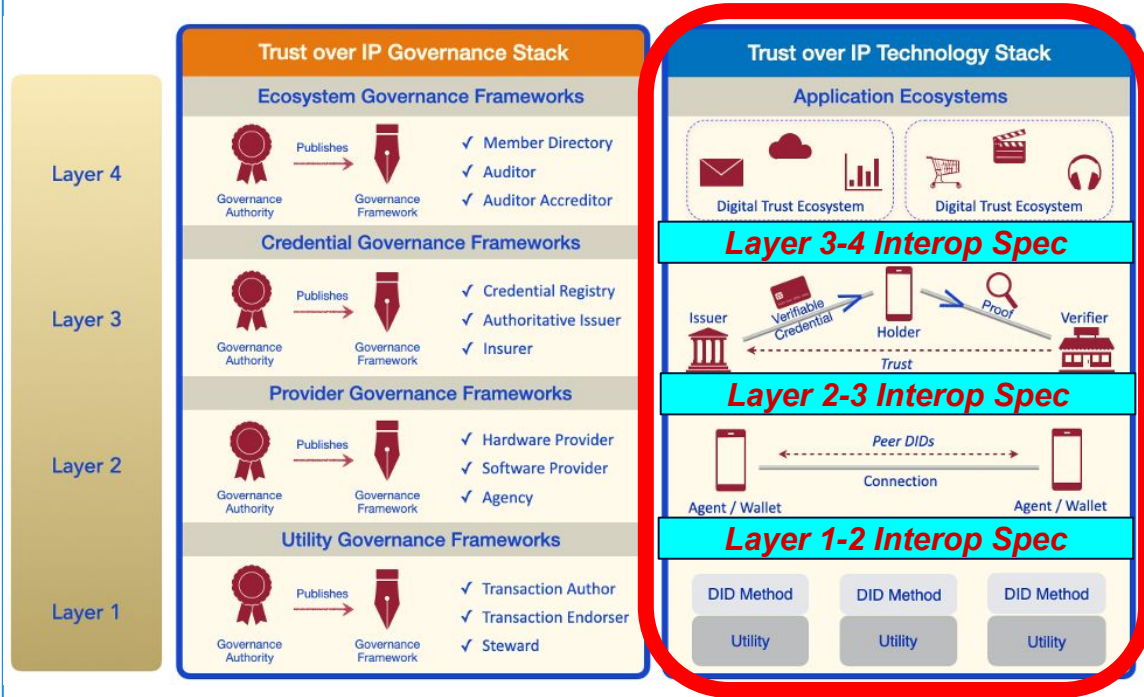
Layer 4

Layer 3

Layer 2

Layer 1

Trust over IP Governance Stack

Ecosystem Governance Frameworks

Governance Authority
Publishes
Governance Framework
✓ Member Directory
✓ Auditor
✓ Auditor Accreditor

Credential Governance Frameworks

Governance Authority
Publishes
Governance Framework
✓ Credential Registry
✓ Authoritative Issuer
✓ Insurer

Provider Governance Frameworks

Governance Authority
Publishes
Governance Framework
✓ Hardware Provider
✓ Software Provider
✓ Agency

Utility Governance Frameworks

Governance Authority
Publishes
Governance Framework
✓ Transaction Author
✓ Transaction Endorser
✓ Steward

Trust over IP Technology Stack

Application Ecosystems

Digital Trust Ecosystem
Digital Trust Ecosystem

Layer 3-4 Interop Spec

Issuer
Verifiable Credential
Holder
Proof
Verifier
Trust

Layer 2-3 Interop Spec

Peer DIDs
Connection
Agent / Wallet
Agent / Wallet

Layer 1-2 Interop Spec

DID Method
Utility
DID Method
Utility
DID Method
Utility